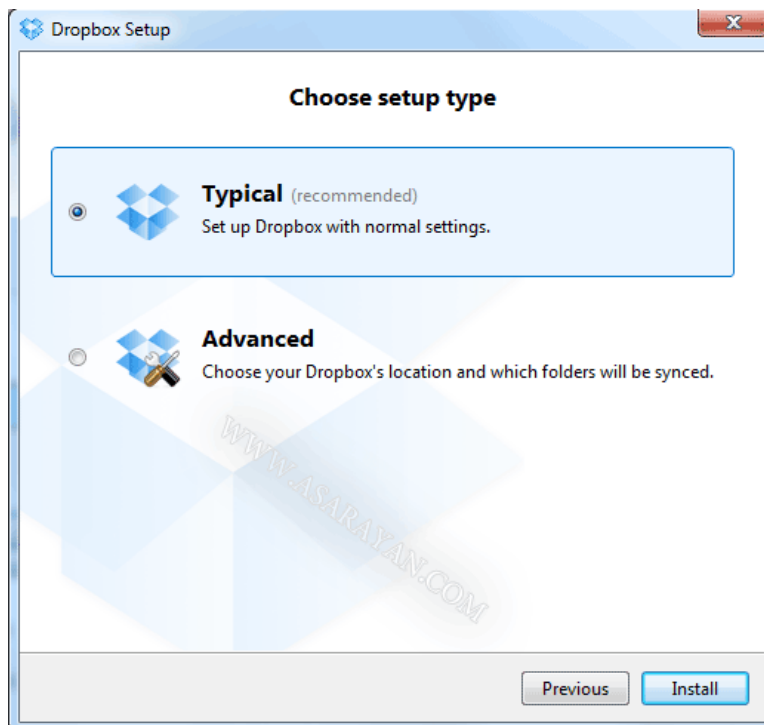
Dropbox Setup

Choose setup type

Typical (recommended)
Set up Dropbox with normal settings.

Advanced
Choose your Dropbox's location and which folders will be synced.

WWW.ASARAYAN.COM

Previous
Install